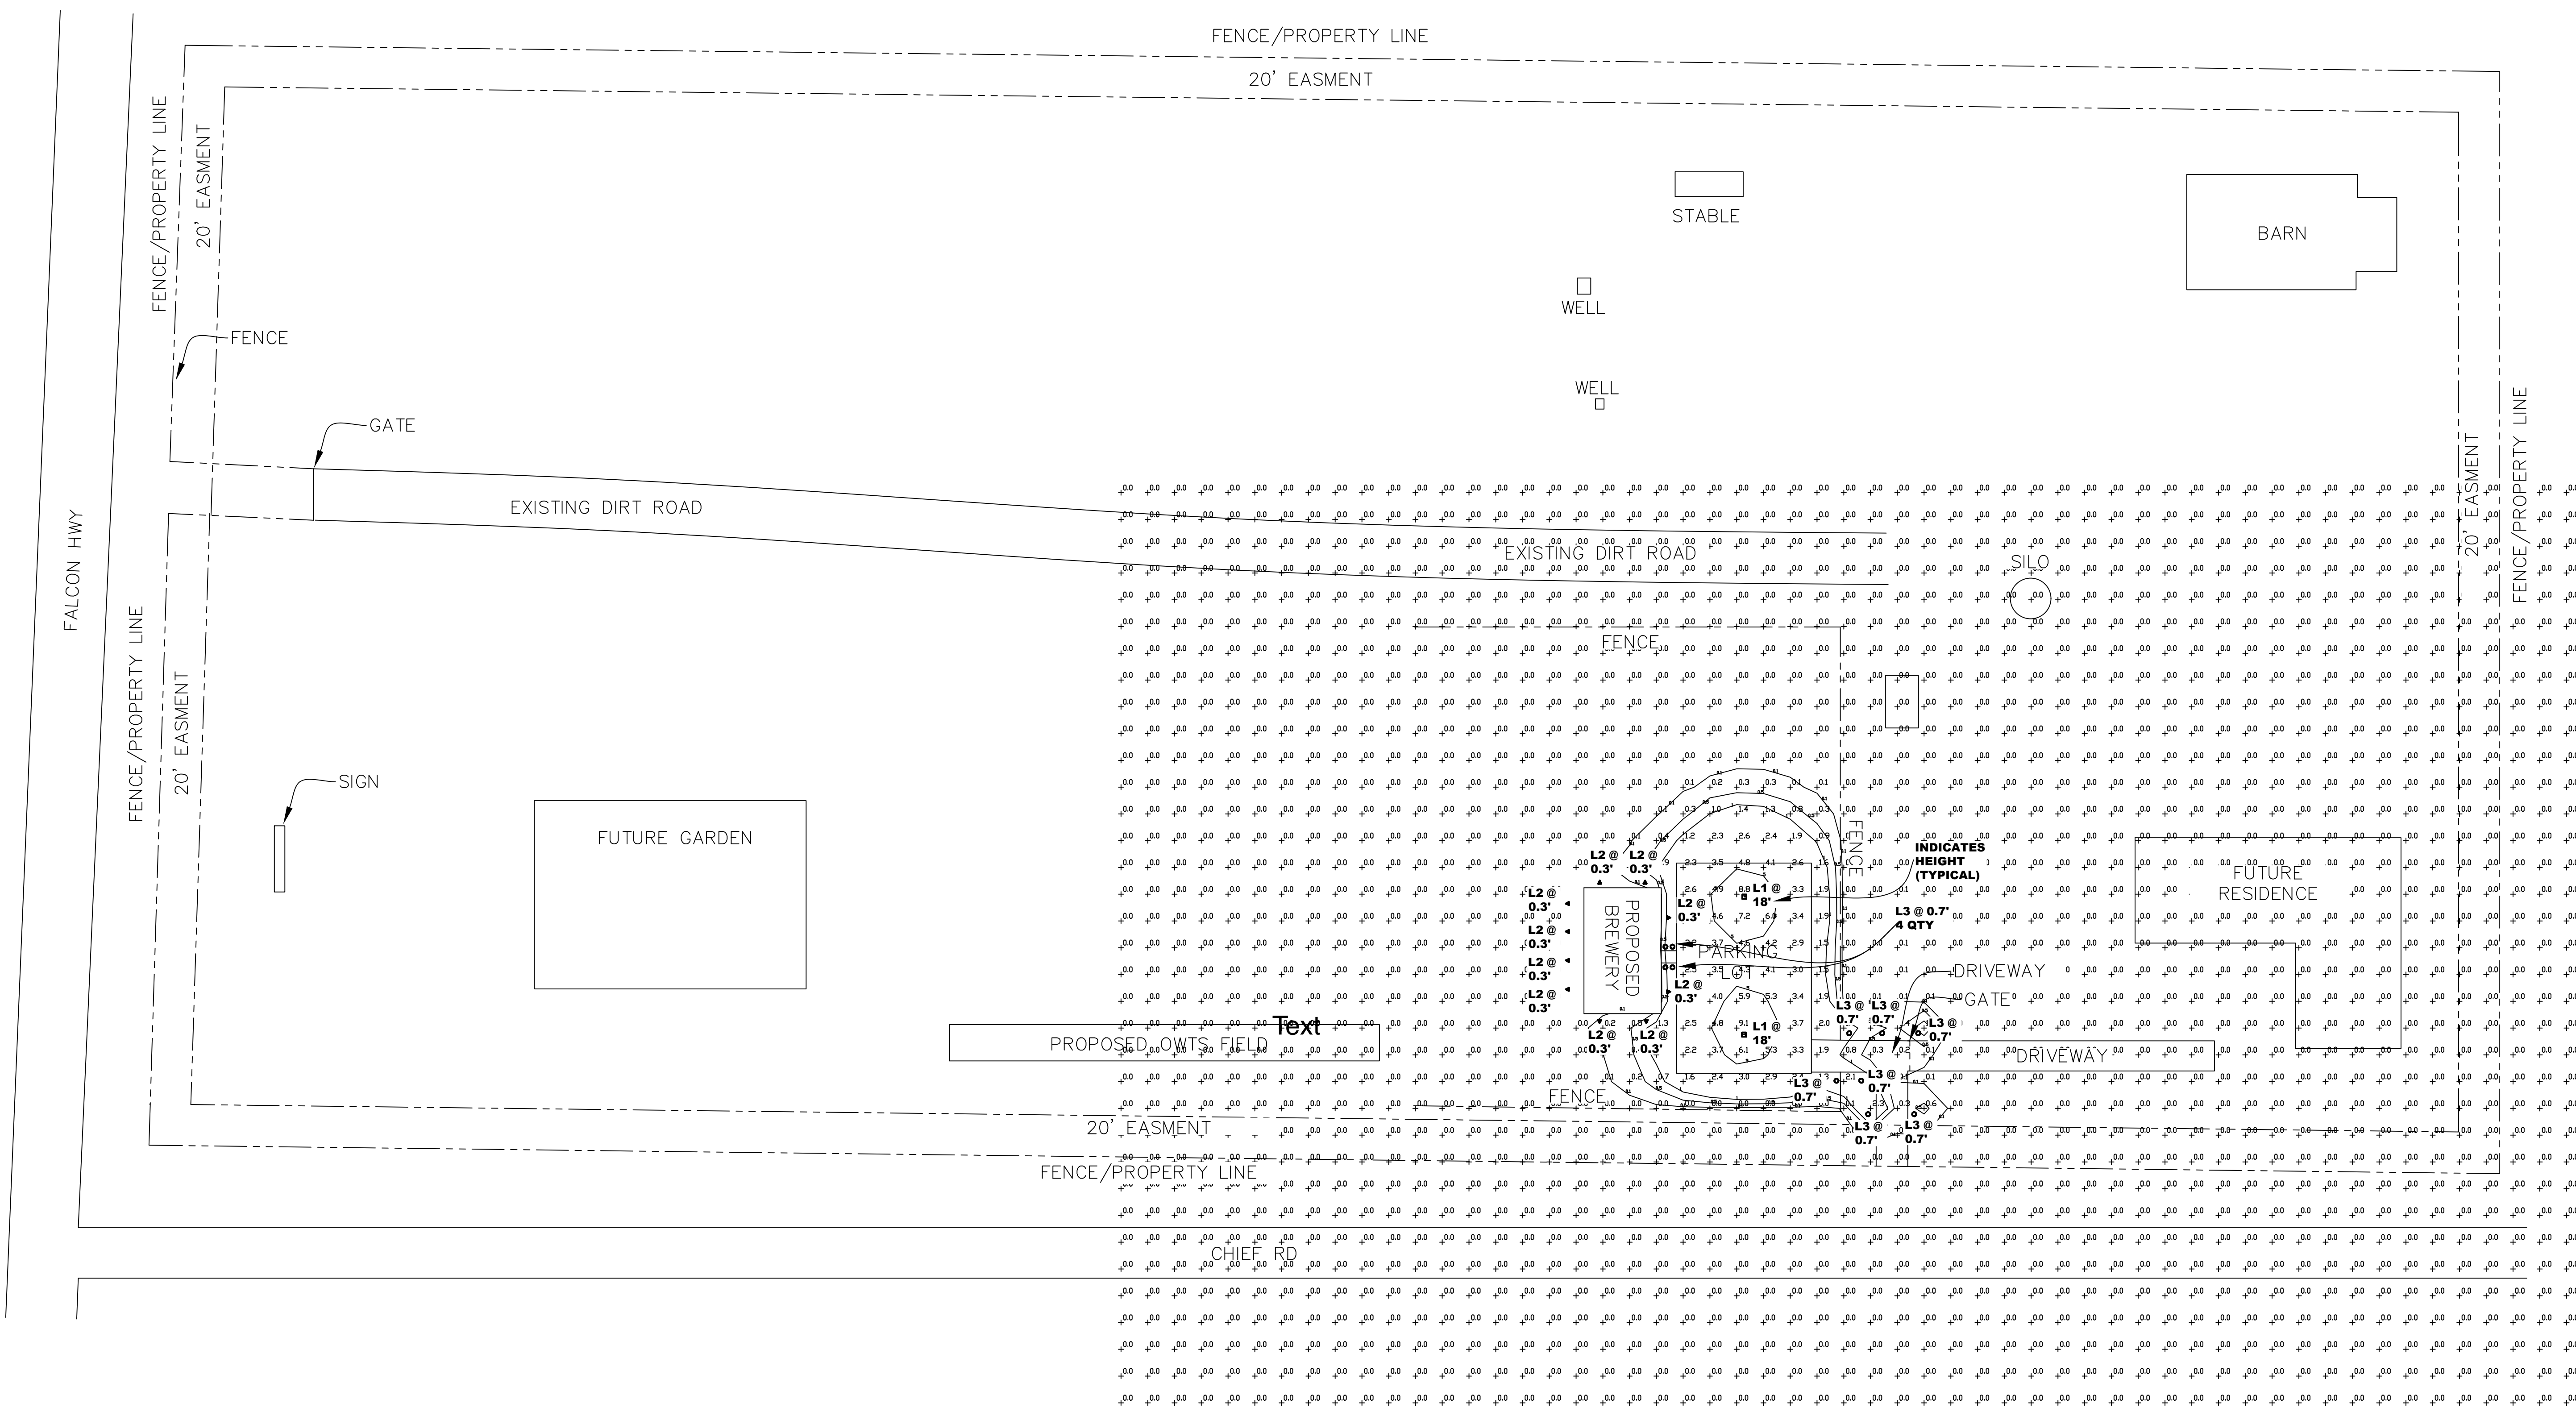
FENCE/PROPERTY LINE

20' EASMENT

FENCE/PROPERTY LINE

20' EASMENT

STABLE

BARN

WELL

FENCE

WELL

GATE

EXISTING DIRT ROAD

EXISTING DIRT ROAD

SILO

20' EASMENT

FENCE/PROPERTY LINE

FALCON HWY

FENCE

FENCE/PROPERTY LINE

20' EASMENT

SIGN

FUTURE GARDEN

FENCE

INDICATES HEIGHT (TYPICAL)

L2 @ 0.3'

L2 @ 0.3'

L1 @ 18'

L2 @ 0.3'

L2 @ 0.3'

L2 @ 0.3'

L2 @ 0.3'

L2 @ 0.3'

PROPOSED BREWERY

PARKING LOT

L3 @ 0.7' 4 QTY

FUTURE RESIDENCE

DRIVEWAY

GATE

L2 @ 0.3'

L3 @ 0.7'

L3 @ 0.7'

L3 @ 0.7'

Text

PROPOSED OWTS FIELD

L2 @ 0.3'

L2 @ 0.3'

L1 @ 18'

DRIVEWAY

L3 @ 0.7'

L3 @ 0.7'

FENCE

L3 @ 0.7'

L3 @ 0.7'

20' EASMENT

FENCE/PROPERTY LINE

CHIEF RD